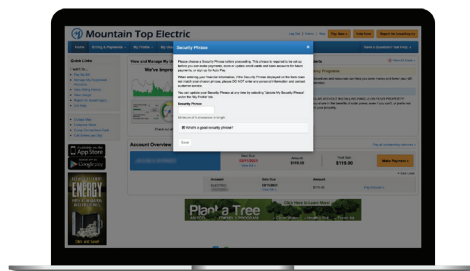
Mountain Top Electric

Security Phrase

Security Phrase

What is a good security phrase?

Save

Quick Links

How and Manage My

We've impr

Account Overview

App Store

Google play

Plant a Tree

Click Here to Learn More

Make Payment

$119.36